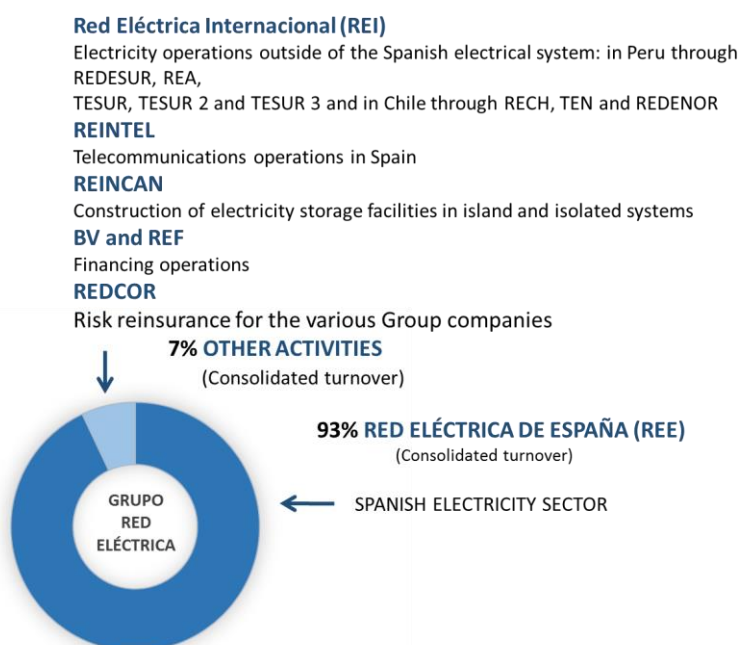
Red Eléctrica Internacional (REI)
Electricity operations outside of the Spanish electrical system: in Peru through REDESUR, REA, TESUR, TESUR 2 and TESUR 3 and in Chile through RECH, TEN and REDENOR

REINTEL
Telecommunications operations in Spain

REINCAN
Construction of electricity storage facilities in island and isolated systems

BV and REF
Financing operations

REDCOR
Risk reinsurance for the various Group companies

7% OTHER ACTIVITIES
(Consolidated turnover)

93% RED ELÉCTRICA DE ESPAÑA (REE)
(Consolidated turnover)

GRUPO RED ELÉCTRICA

SPANISH ELECTRICITY SECTOR